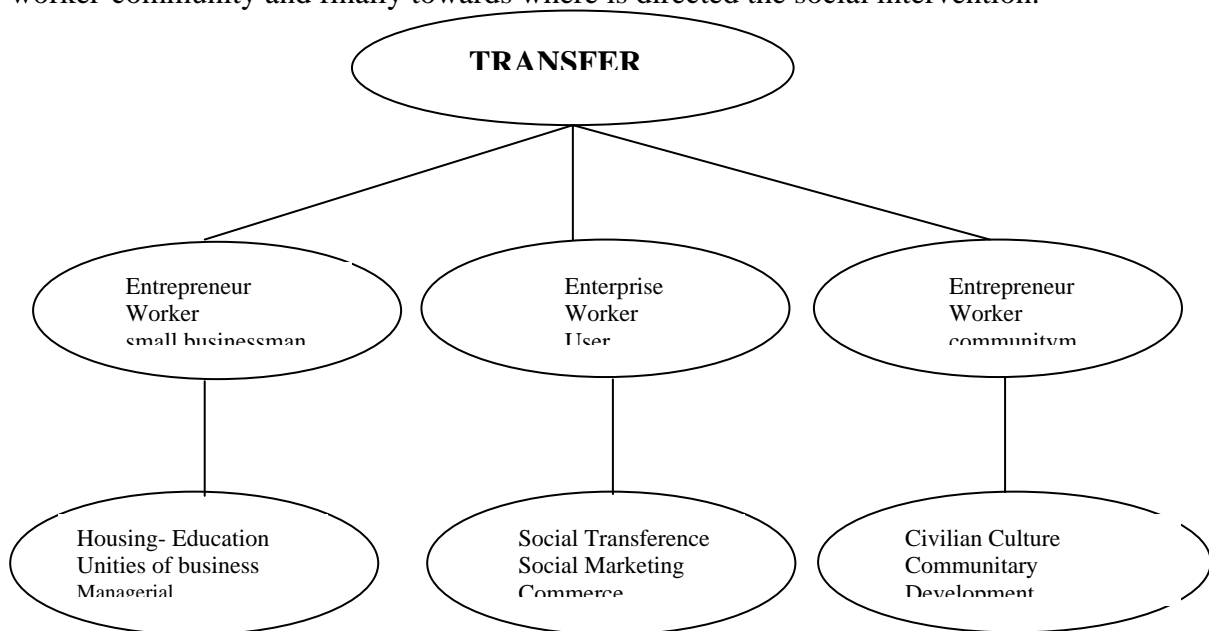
worker-community and finally towards where is directed the social intervention.

TRANSFER

Entrepreneur
Worker
small businessman

Enterprise
Worker
User

Entrepreneur
Worker
communitym

Housing- Education
Unities of business
Managerial

Social Transference
Social Marketing
Commerce

Civilian Culture
Communitary
Development